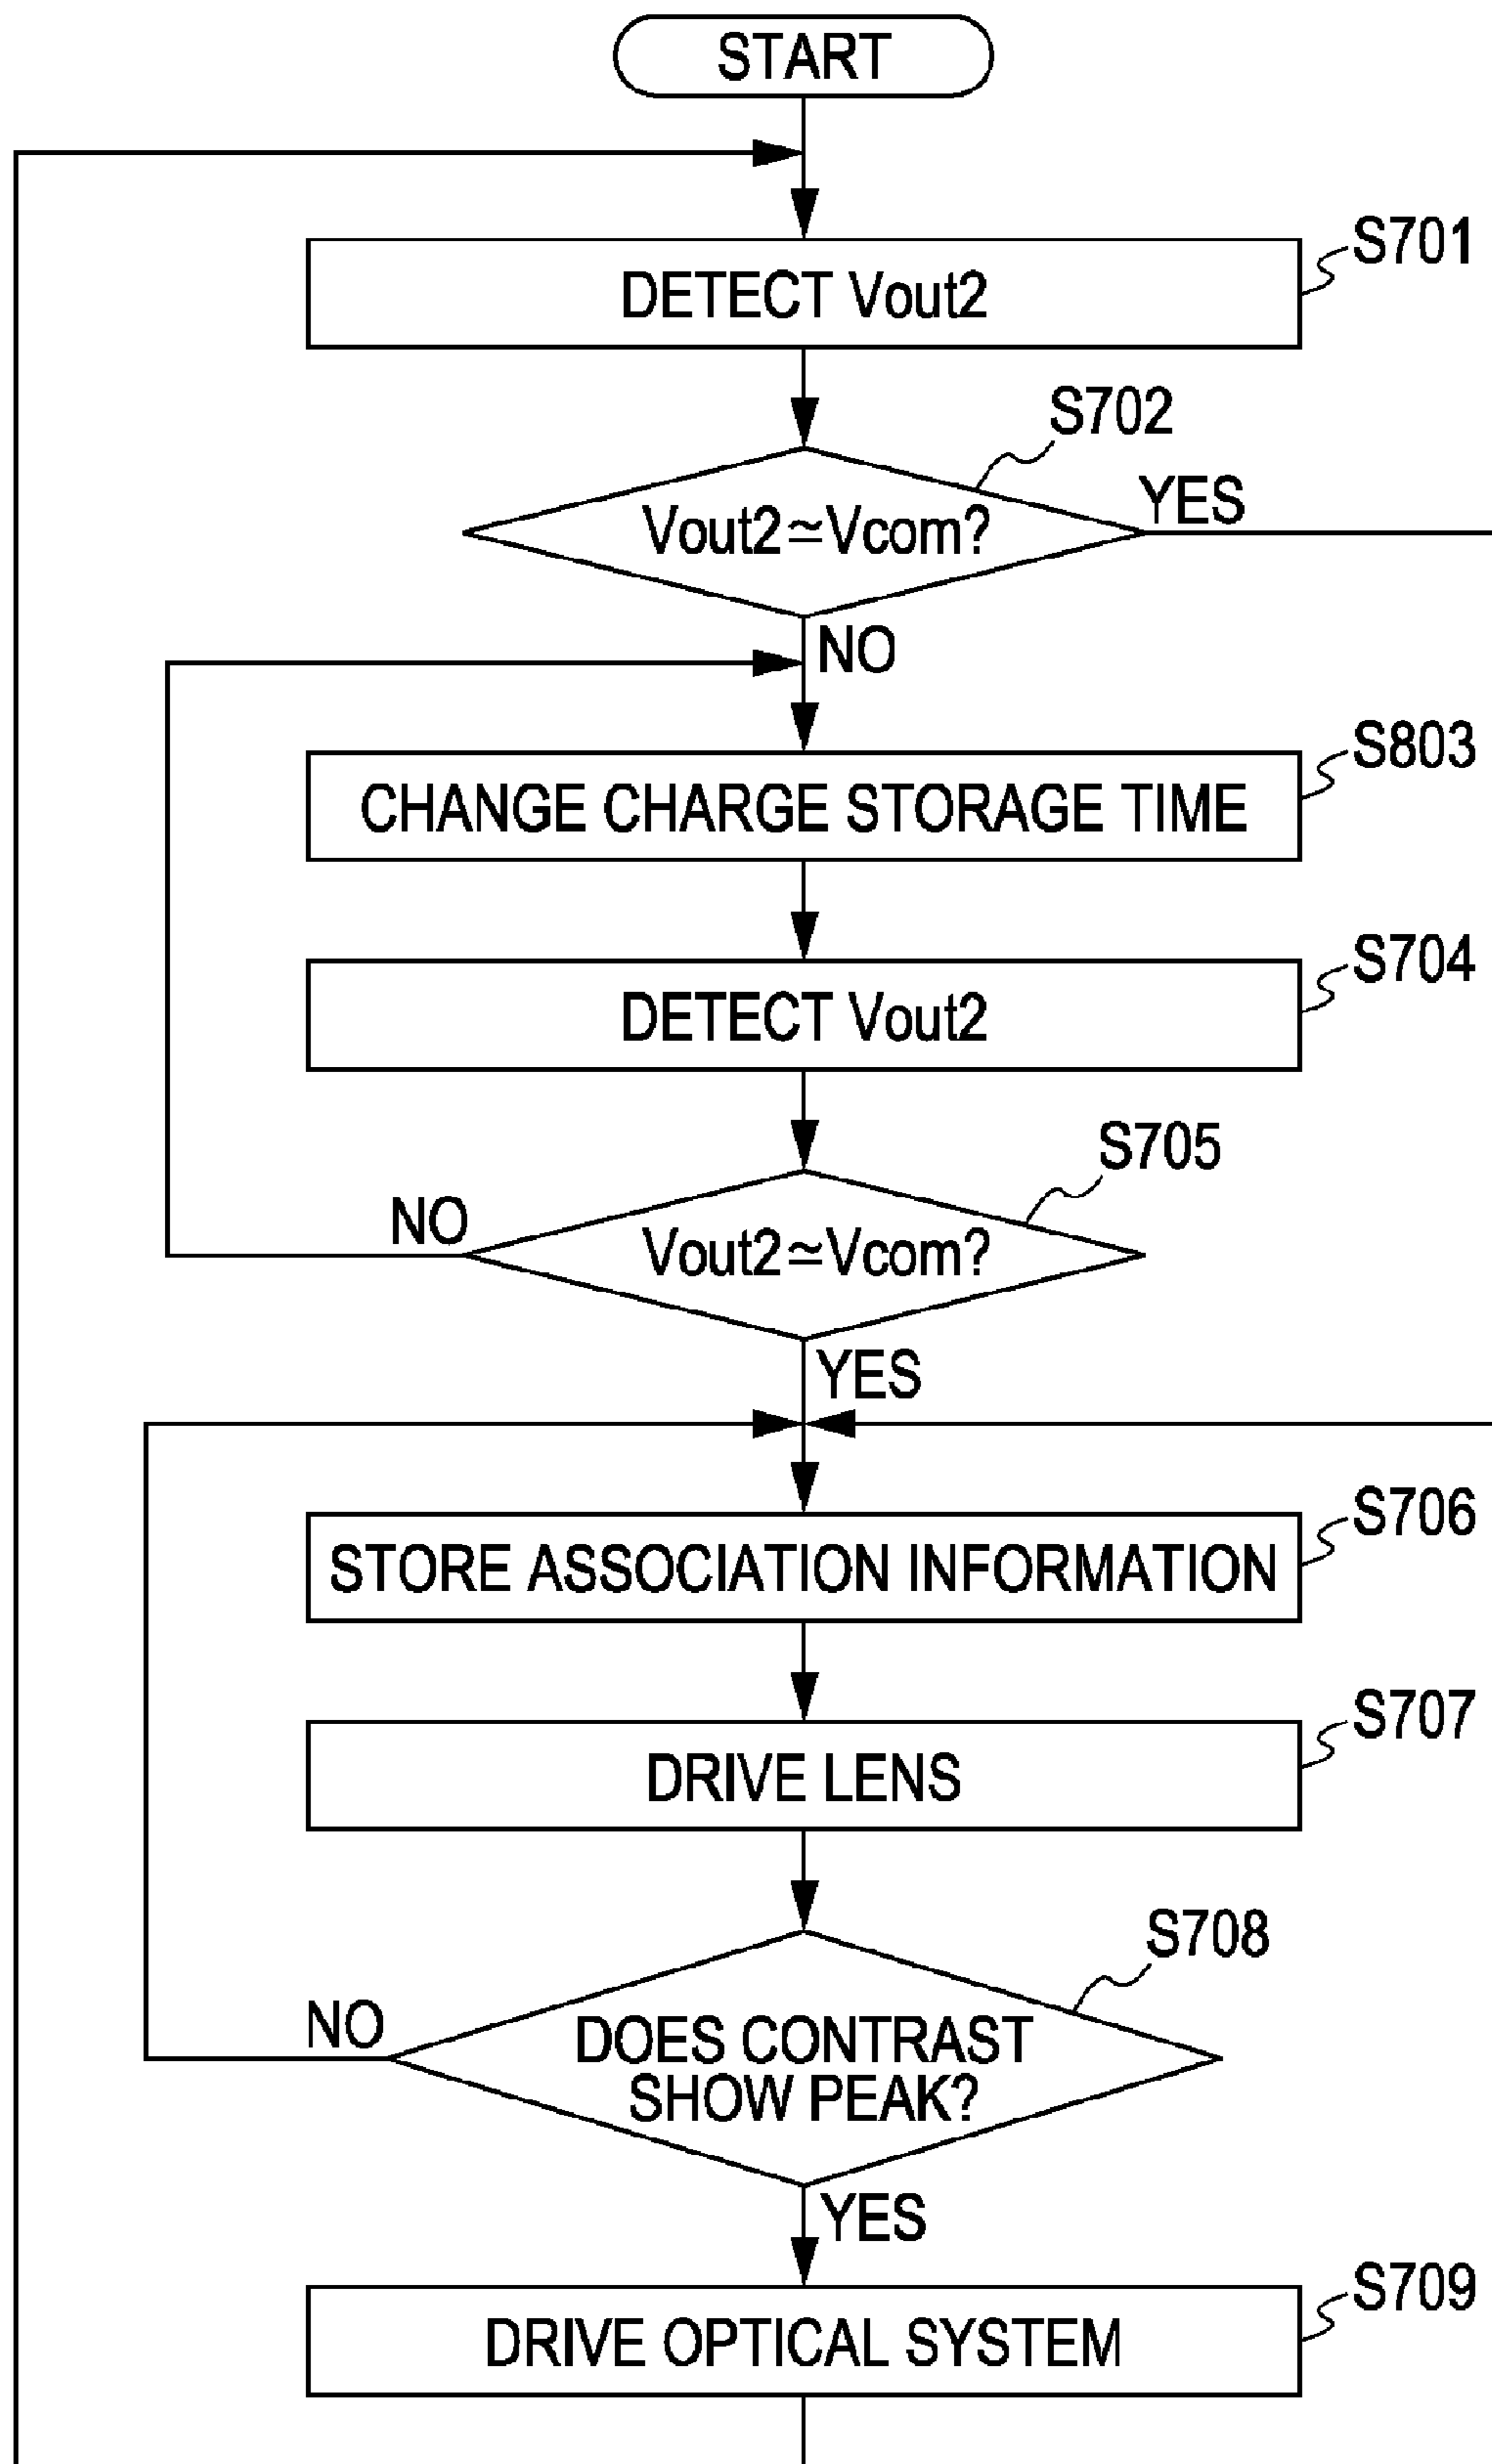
START

S701
DETECT Vout2

S702
Vout2≃Vcom?
YES
NO

S803
CHANGE CHARGE STORAGE TIME

S704
DETECT Vout2

S705
NO
Vout2≃Vcom?
YES

S706
STORE ASSOCIATION INFORMATION

S707
DRIVE LENS

S708
NO
DOES CONTRAST SHOW PEAK?
YES

S709
DRIVE OPTICAL SYSTEM